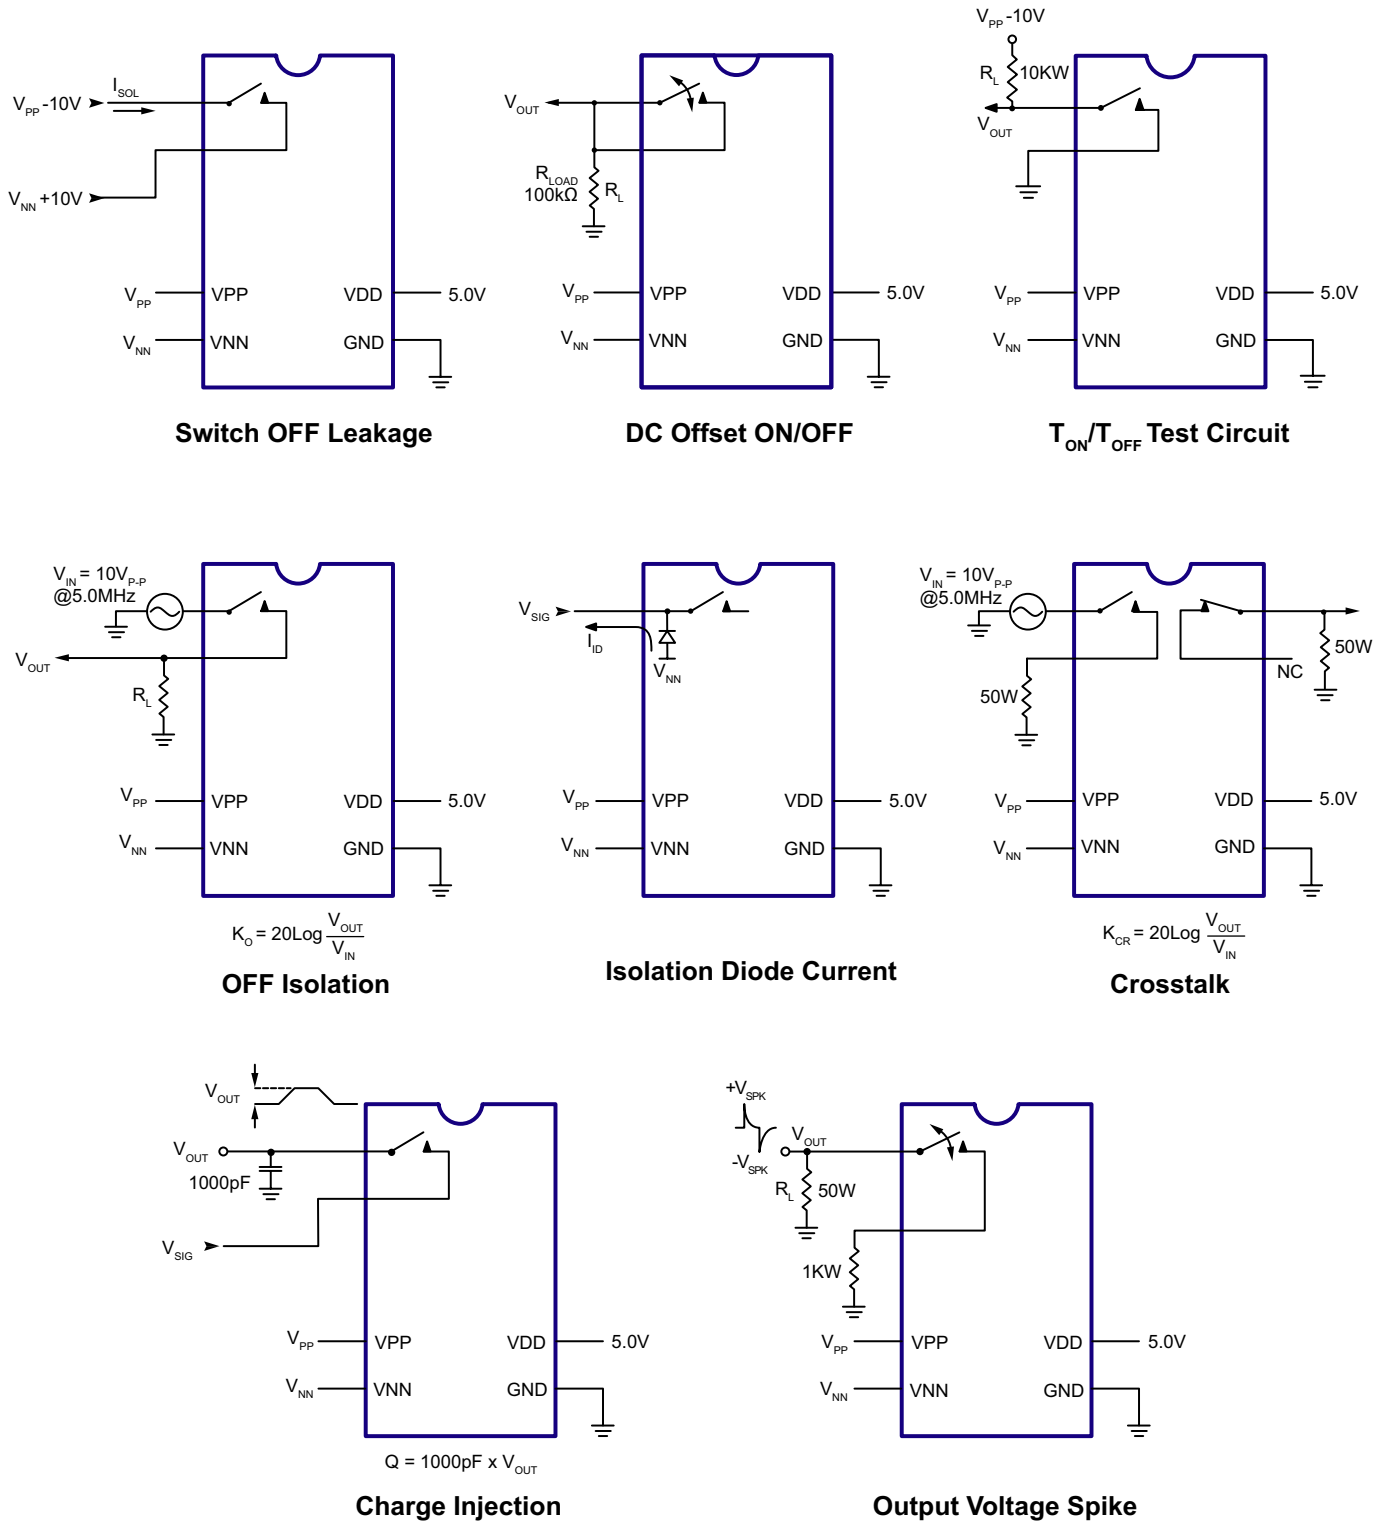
$I_{SOL}$
$V_{PP}$ -10V
$V_{NN}$ +10V
$V_{PP}$ VPP VDD 5.0V
$V_{NN}$ VNN GND
Switch OFF Leakage

$V_{OUT}$
$R_{LOAD}$
100kΩ
$R_L$
$V_{PP}$ VPP VDD 5.0V
$V_{NN}$ VNN GND
DC Offset ON/OFF

$V_{PP}$ -10V
$R_L$ 10KW
$V_{OUT}$
$V_{PP}$ VPP VDD 5.0V
$V_{NN}$ VNN GND
$T_{ON}/T_{OFF}$ Test Circuit

$V_{IN}$ = 10$V_{P-P}$
@5.0MHz
$V_{OUT}$
$R_L$
$V_{PP}$ VPP VDD 5.0V
$V_{NN}$ VNN GND
$K_O = 20Log\frac{V_{OUT}}{V_{IN}}$
OFF Isolation

$V_{SIG}$
$I_{ID}$
$V_{NN}$
$V_{PP}$ VPP VDD 5.0V
$V_{NN}$ VNN GND
Isolation Diode Current

$V_{IN}$ = 10$V_{P-P}$
@5.0MHz
50W
50W
NC
$V_{PP}$ VPP VDD 5.0V
$V_{NN}$ VNN GND
$K_{CR} = 20Log\frac{V_{OUT}}{V_{IN}}$
Crosstalk

$V_{OUT}$
$V_{OUT}$
1000pF
$V_{SIG}$
$V_{PP}$ VPP VDD 5.0V
$V_{NN}$ VNN GND
Q = 1000pF x $V_{OUT}$
Charge Injection

$+V_{SPK}$
$-V_{SPK}$
$V_{OUT}$
$R_L$ 50W
1KW
$V_{PP}$ VPP VDD 5.0V
$V_{NN}$ VNN GND
Output Voltage Spike